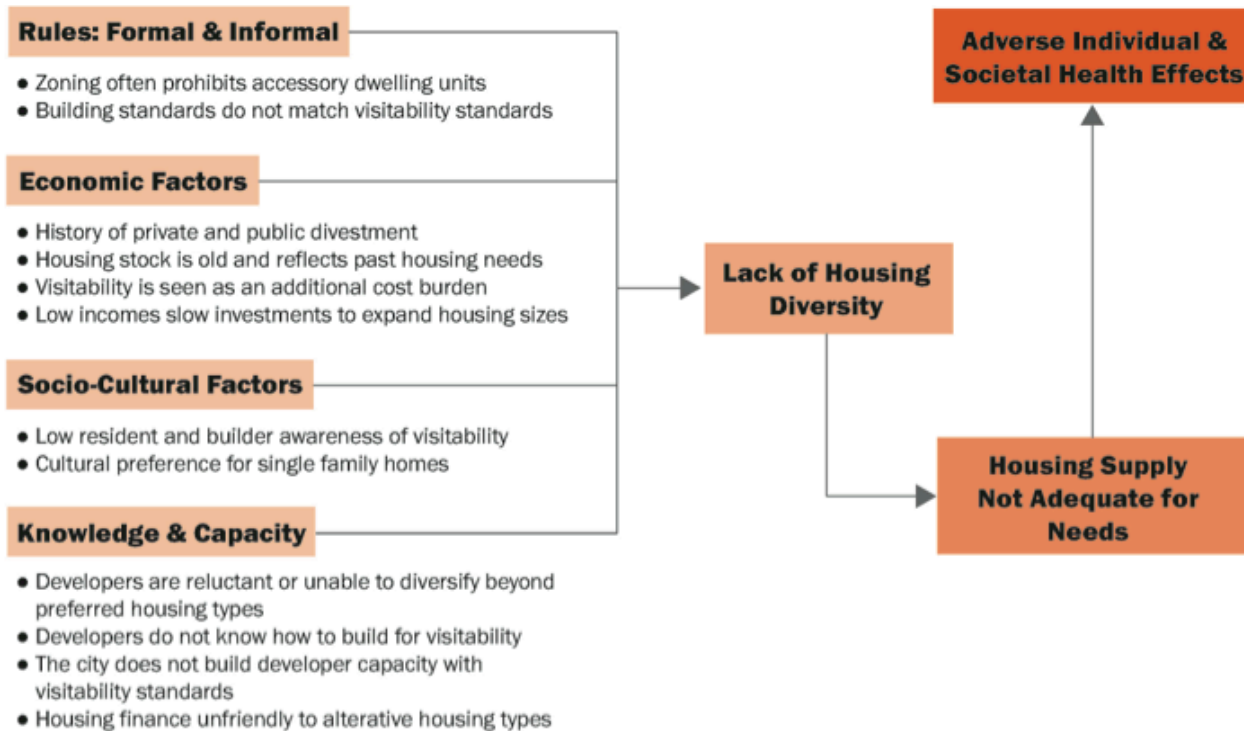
Rules: Formal & Informal

• Zoning often prohibits accessory dwelling units
• Building standards do not match visitability standards

Economic Factors

• History of private and public divestment
• Housing stock is old and reflects past housing needs
• Visitability is seen as an additional cost burden
• Low incomes slow investments to expand housing sizes

Socio-Cultural Factors

• Low resident and builder awareness of visitability
• Cultural preference for single family homes

Knowledge & Capacity

• Developers are reluctant or unable to diversify beyond preferred housing types
• Developers do not know how to build for visitability
• The city does not build developer capacity with visitability standards
• Housing finance unfriendly to alterative housing types

Lack of Housing Diversity

Housing Supply Not Adequate for Needs

Adverse Individual & Societal Health Effects